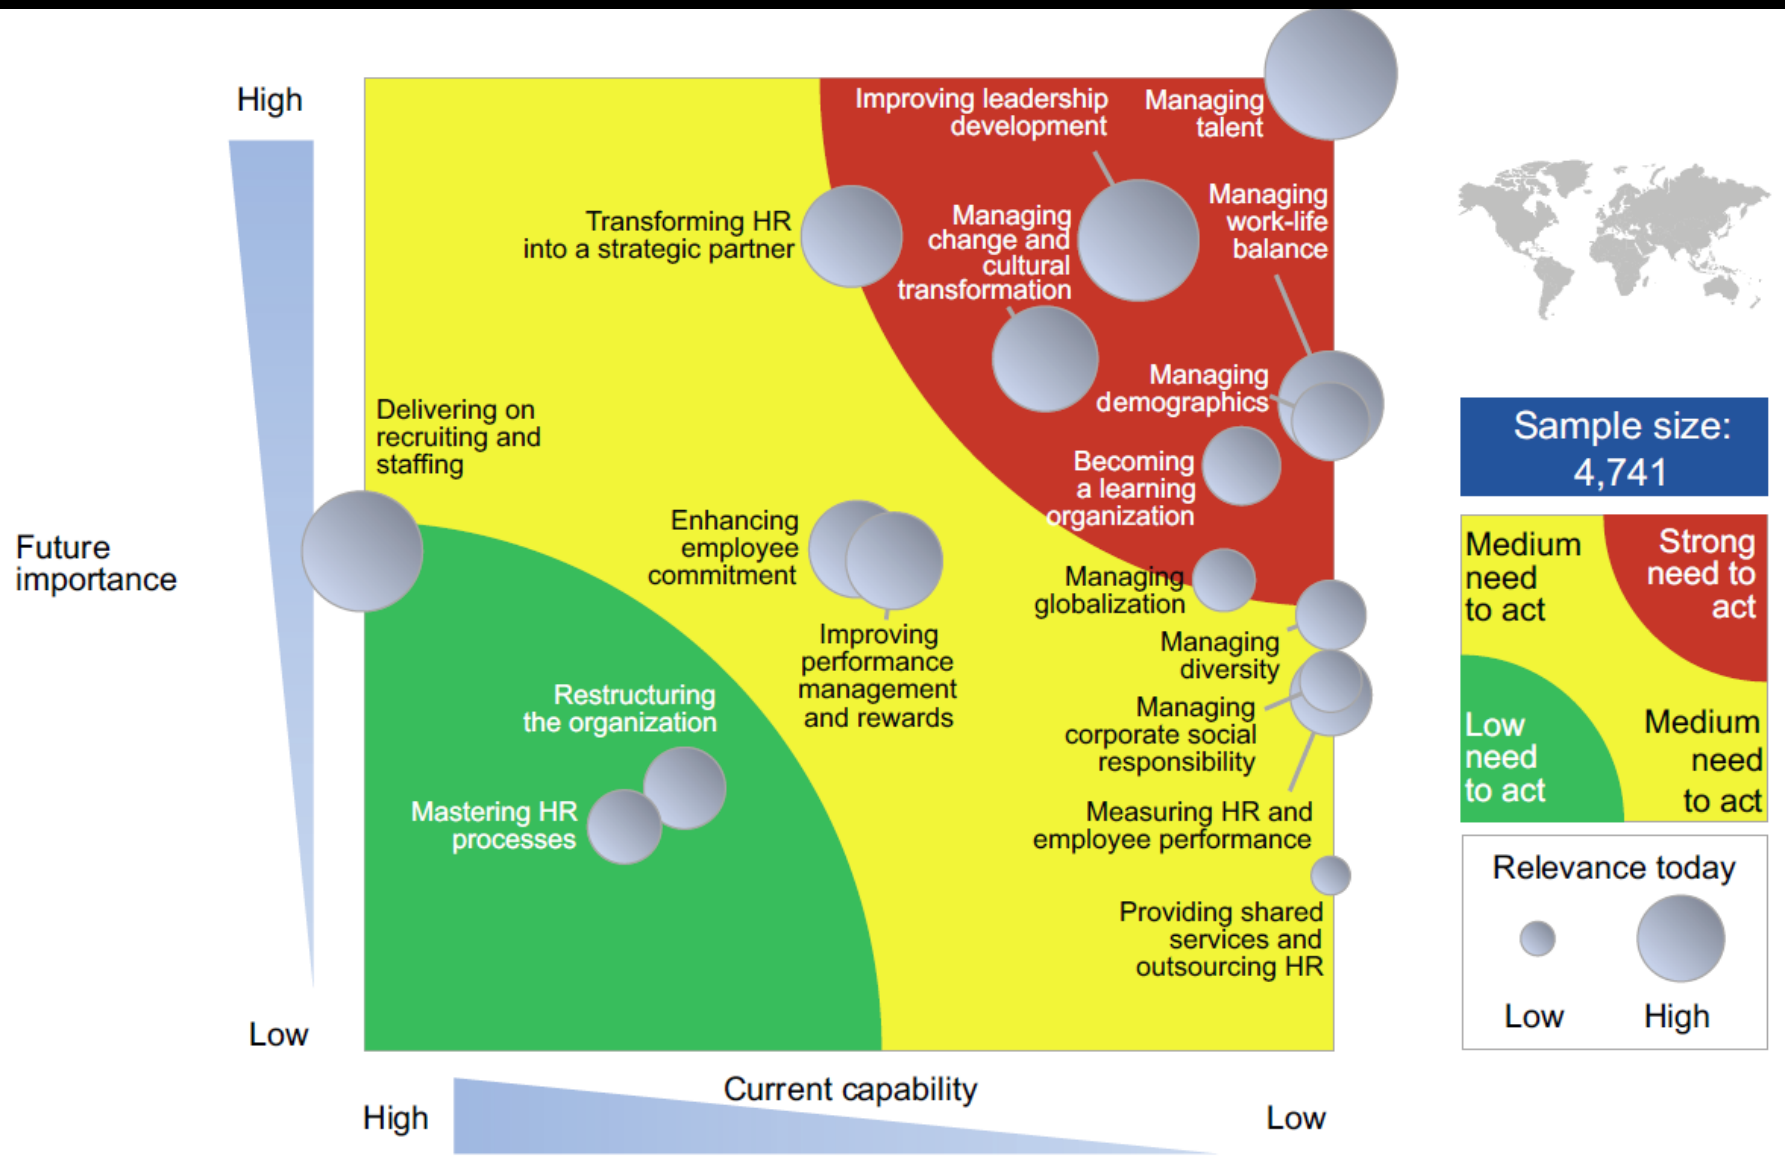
High

Future importance

Low

Improving leadership development

Managing talent

Transforming HR into a strategic partner

Managing change and cultural transformation

Managing work-life balance

Managing demographics

Delivering on recruiting and staffing

Becoming a learning organization

Enhancing employee commitment

Managing globalization

Improving performance management and rewards

Managing diversity

Restructuring the organization

Managing corporate social responsibility

Mastering HR processes

Measuring HR and employee performance

Providing shared services and outsourcing HR

High

Current capability

Low

Sample size: 4,741

Medium need to act

Strong need to act

Low need to act

Medium need to act

Relevance today

Low

High